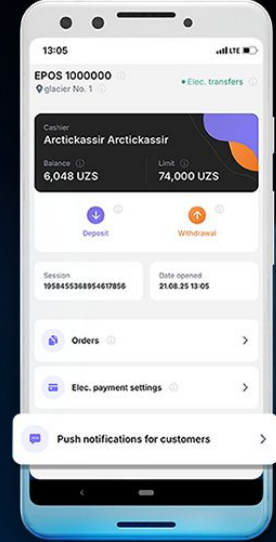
13:05

LTE

EPOS 1000000

glacier No. 1

• Elec. transfers

Cashier

Arctickassir Arctickassir

Balance

6,048 UZS

Limit

74,000 UZS

Deposit

Withdrawal

Session

195845536895461785б

Date opened

21.08.25 13:05

Orders

Elec. payment settings

Push notifications for customers